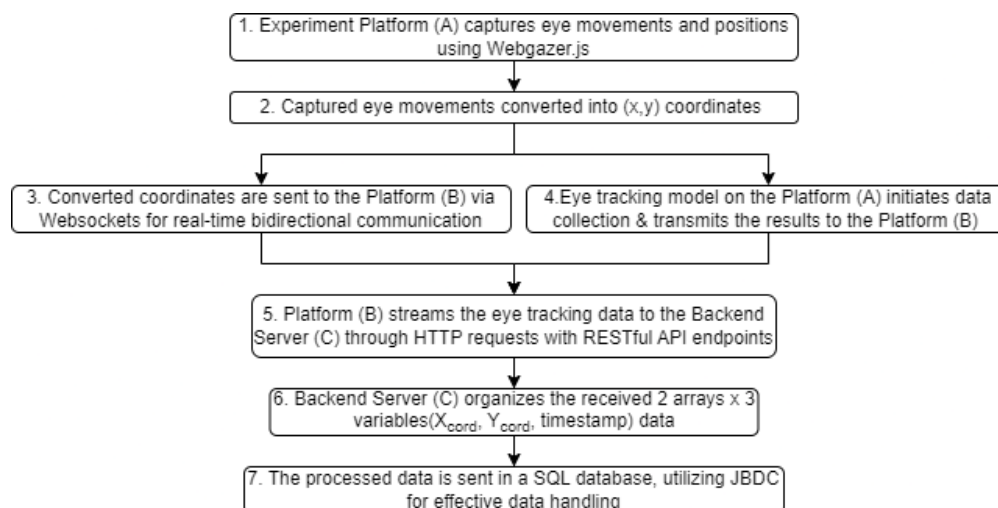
1. Experiment Platform (A) captures eye movements and positions using Webgazer.js

2. Captured eye movements converted into (x,y) coordinates

3. Converted coordinates are sent to the Platform (B) via Websockets for real-time bidirectional communication

4.Eye tracking model on the Platform (A) initiates data collection & transmits the results to the Platform (B)

5. Platform (B) streams the eye tracking data to the Backend Server (C) through HTTP requests with RESTful API endpoints

6. Backend Server (C) organizes the received 2 arrays x 3 variables($X_{cord}$, $Y_{cord}$, timestamp) data

7. The processed data is sent in a SQL database, utilizing JBDC for effective data handling